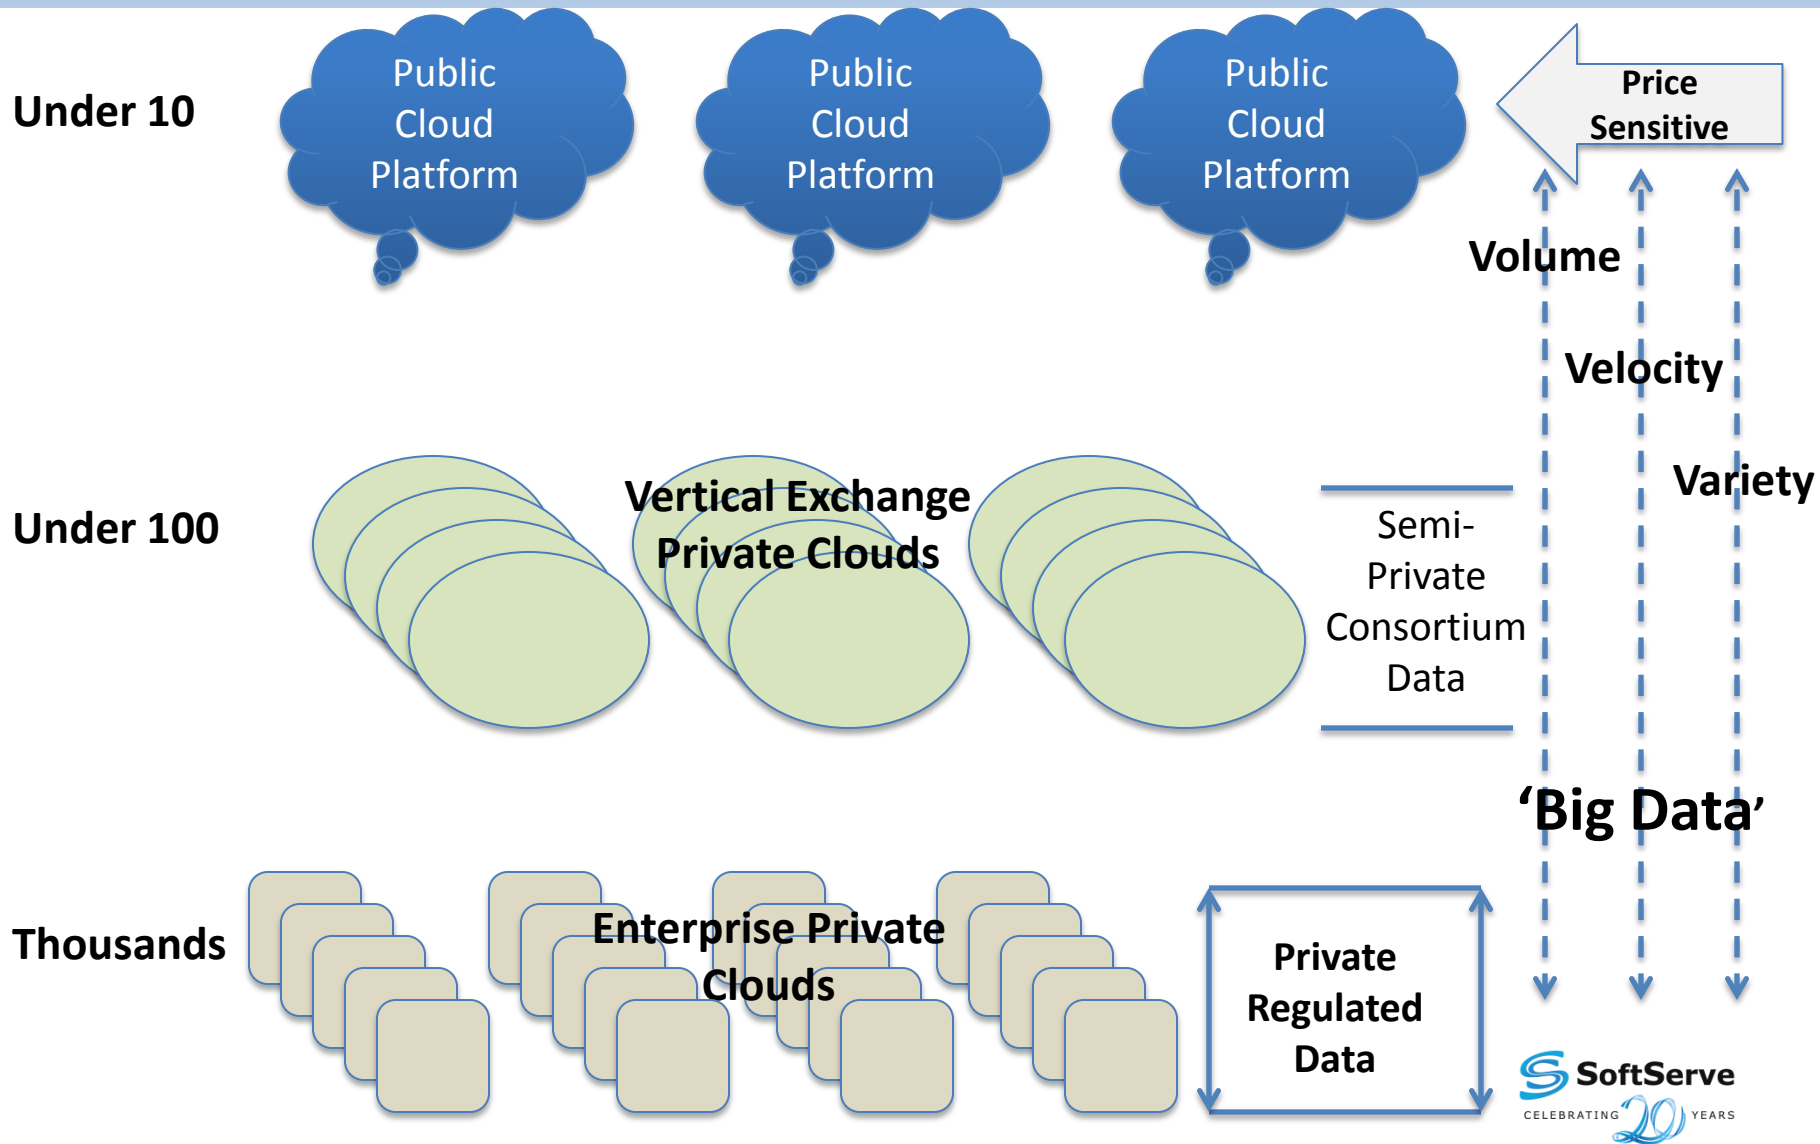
Under 10

Public Cloud Platform

Public Cloud Platform

Public Cloud Platform

Price Sensitive

Volume

Velocity

Variety

Under 100

Vertical Exchange Private Clouds

Semi-Private Consortium Data

'Big Data'

Thousands

Enterprise Private Clouds

Private Regulated Data

SoftServe

CELEBRATING 20 YEARS